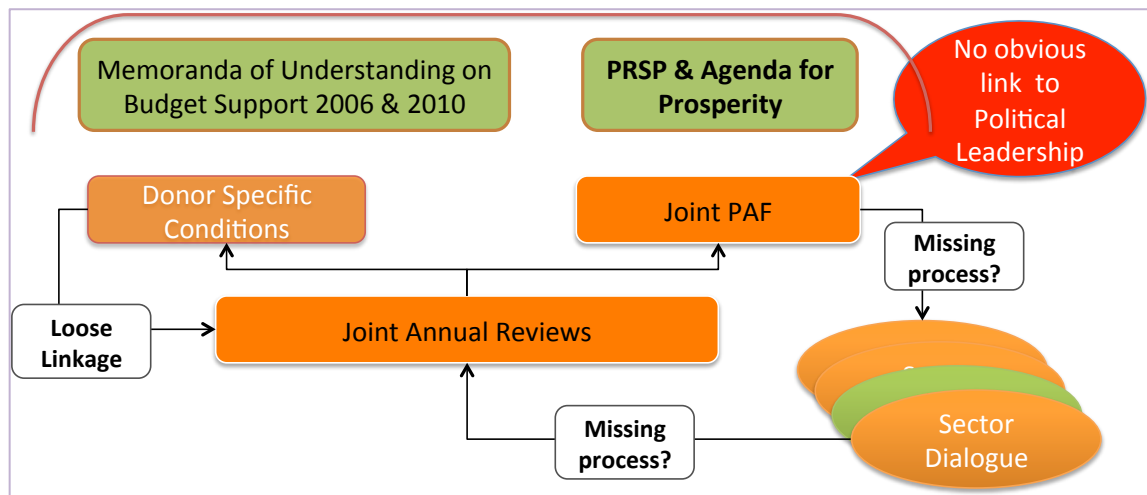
Memoranda of Understanding on Budget Support 2006 & 2010

PRSP & Agenda for Prosperity

No obvious link to Political Leadership

Donor Specific Conditions

Joint PAF

Missing process?

Loose Linkage

Joint Annual Reviews

Missing process?

Sector Dialogue